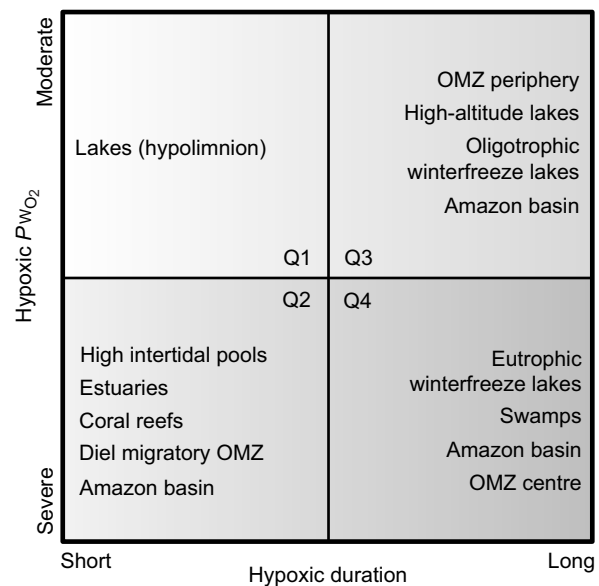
Moderate

Hypoxic $Pw_{O_2}$

Severe

Lakes (hypolimnion)

Q1

OMZ periphery

High-altitude lakes

Oligotrophic winterfreeze lakes

Amazon basin

Q3

Q2

High intertidal pools

Estuaries

Coral reefs

Diel migratory OMZ

Amazon basin

Q4

Eutrophic winterfreeze lakes

Swamps

Amazon basin

OMZ centre

Short

Hypoxic duration

Long